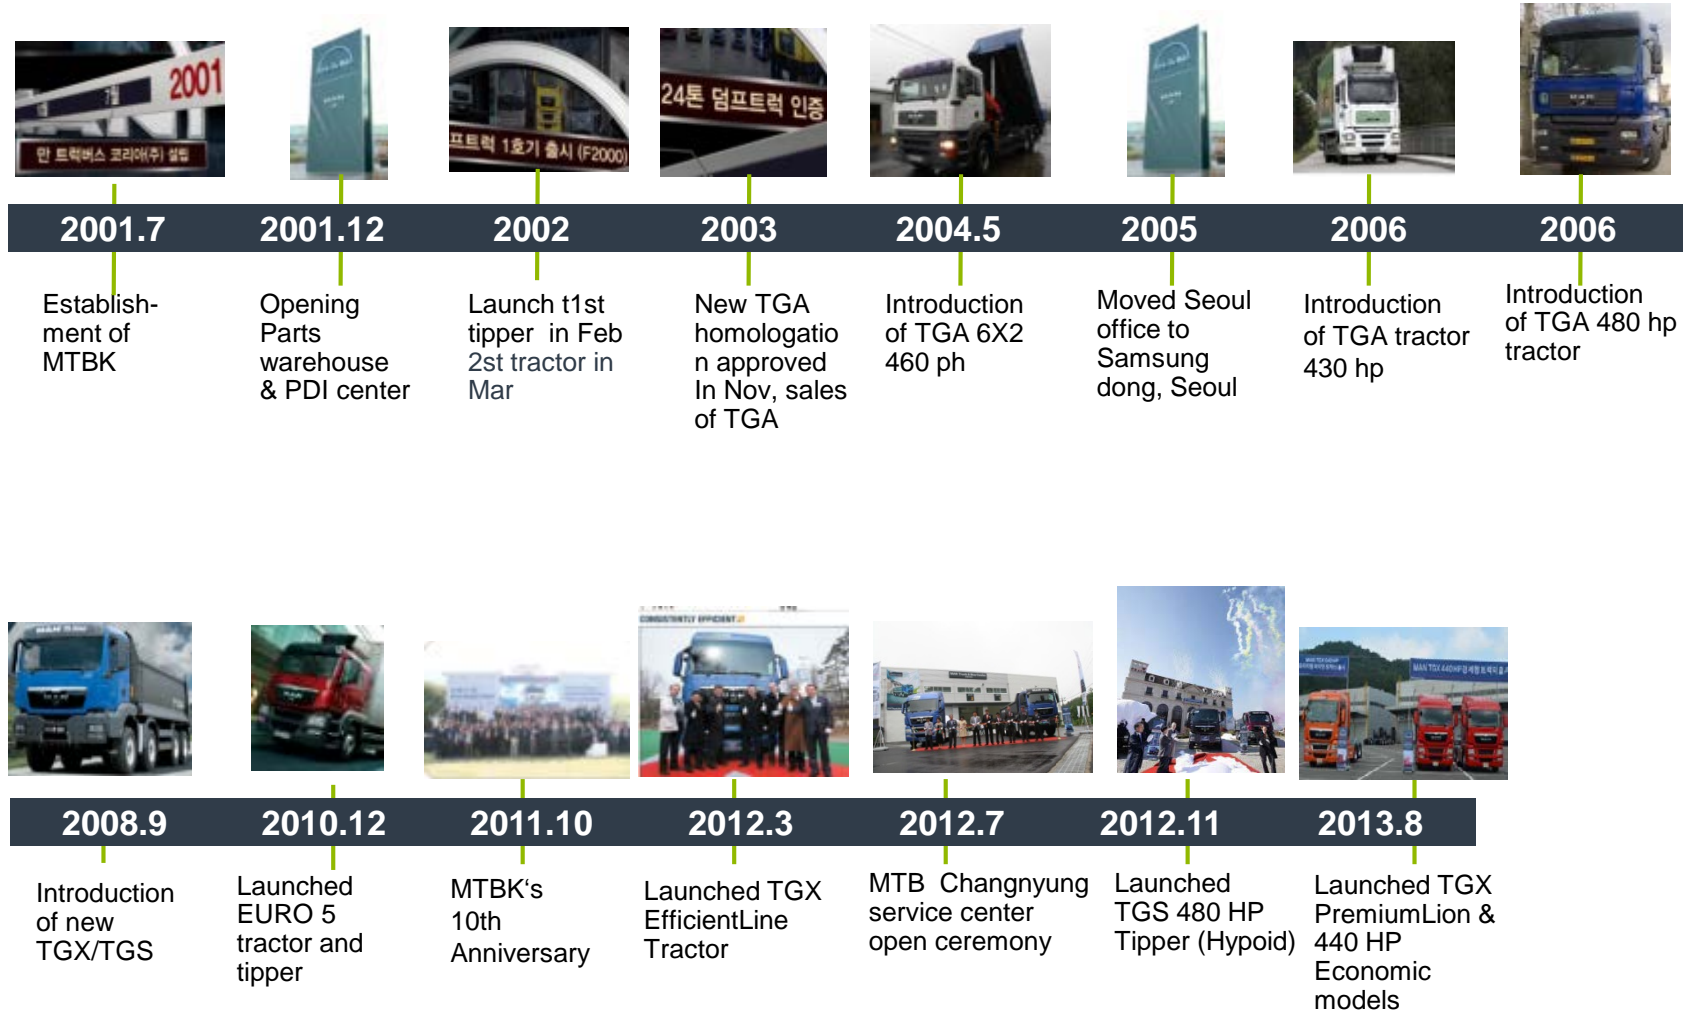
2001
만 트럭버스 코리아(주) 설립

프트럭 1호기 출시 (F2000)

24톤 덤프트럭 인증

2001.7
2001.12
2002
2003
2004.5
2005
2006
2006

Establishment of MTBK

Opening Parts warehouse & PDI center

Launch t1st tipper in Feb 2st tractor in Mar

New TGA homologation approved In Nov, sales of TGA

Introduction of TGA 6X2 460 ph

Moved Seoul office to Samsung dong, Seoul

Introduction of TGA tractor 430 hp

Introduction of TGA 480 hp tractor

2008.9
2010.12
2011.10
2012.3
2012.7
2012.11
2013.8

Introduction of new TGX/TGS

Launched EURO 5 tractor and tipper

MTBK's 10th Anniversary

Launched TGX EfficientLine Tractor

MTB Changnyung service center open ceremony

Launched TGS 480 HP Tipper (Hypoid)

Launched TGX PremiumLion & 440 HP Economic models